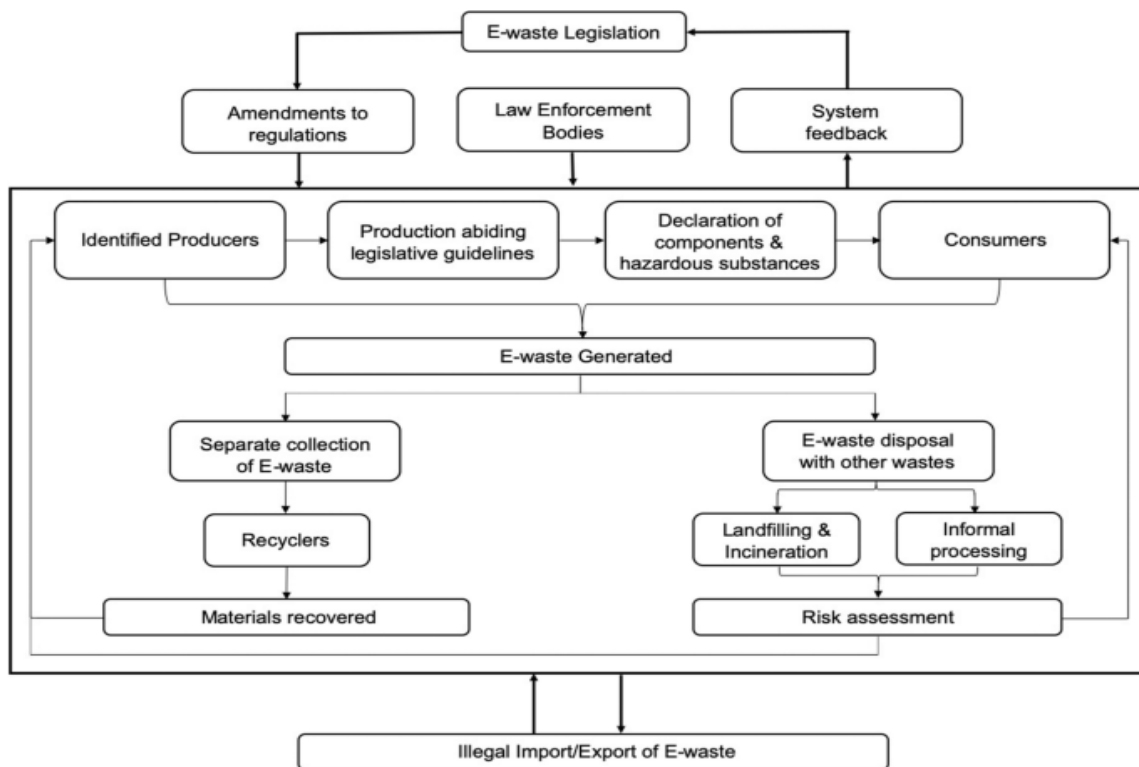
E-waste Legislation

Amendments to regulations

Law Enforcement Bodies

System feedback

Identified Producers

Production abiding legislative guidelines

Declaration of components & hazardous substances

Consumers

E-waste Generated

Separate collection of E-waste

E-waste disposal with other wastes

Recyclers

Landfilling & Incineration

Informal processing

Materials recovered

Risk assessment

Illegal Import/Export of E-waste